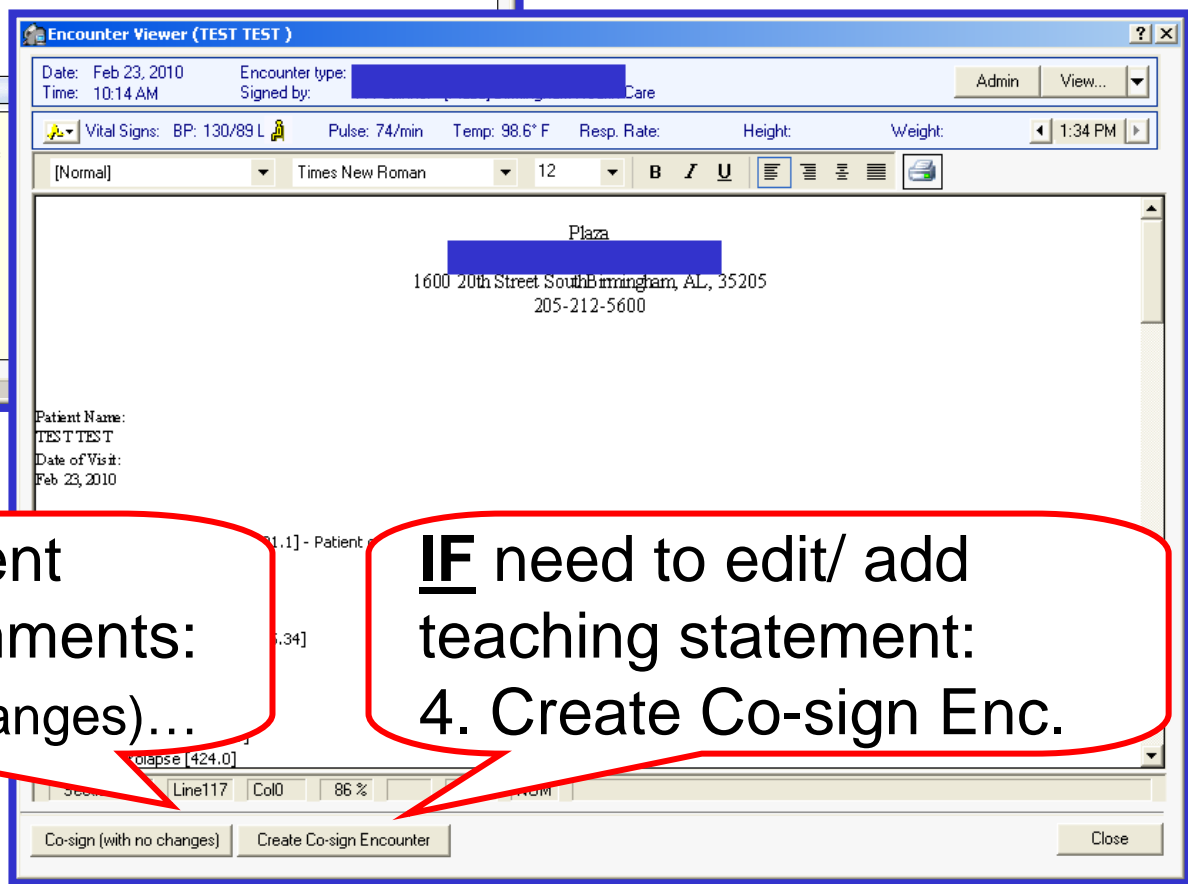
Encounter Viewer (TEST TEST )

?

Date: Feb 23, 2010
Time: 10:14 AM

Encounter type: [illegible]
Signed by: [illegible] Care

Admin

View...

Vital Signs: BP: 130/89 L

Pulse: 74/min

Temp: 98.6° F

Resp. Rate:

Height:

Weight:

1:34 PM

[Normal]

Times New Roman

12

B I U

Plaza
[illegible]
1600 20th Street SouthBirmingham, AL, 35205
205-212-5600

Patient Name:
TEST TEST
Date of Visit:
Feb 23, 2010

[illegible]1.1] - Patient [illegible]

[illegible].34]

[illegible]rolapse [424.0]

ent
aments:
anges)…

IF need to edit/ add teaching statement:
4. Create Co-sign Enc.

Line117

Col0

86 %

NUM

Co-sign (with no changes)

Create Co-sign Encounter

Close